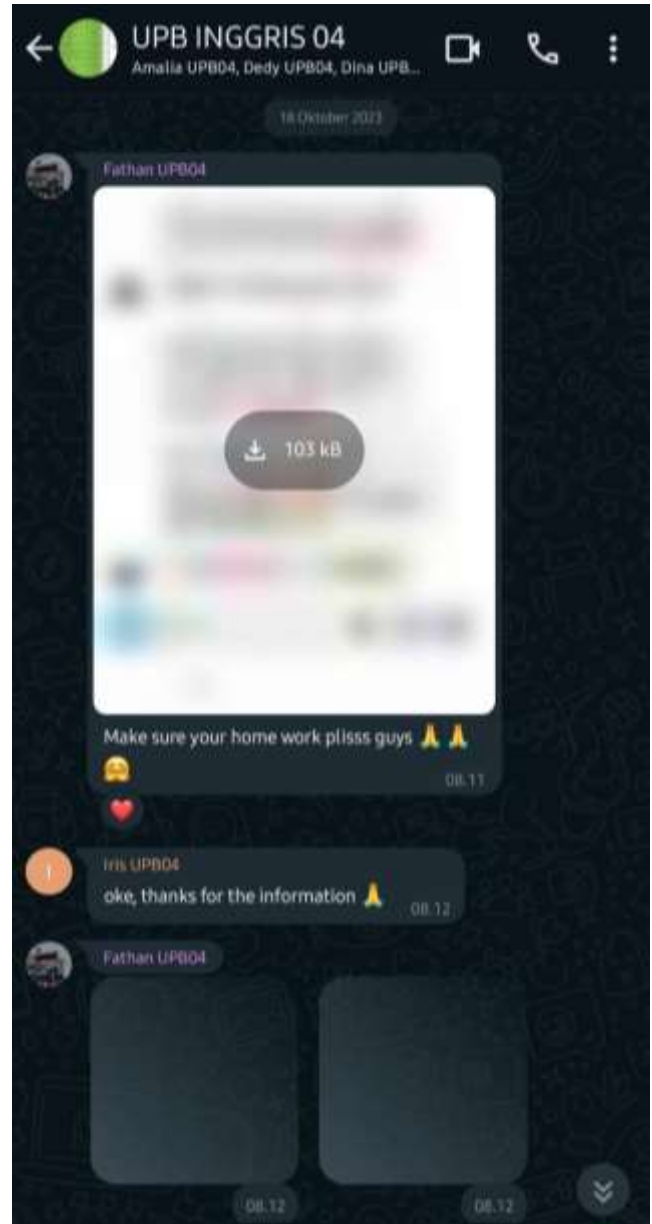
UPB INGGRIS 04
Amalia UPB04, Dedy UPB04, Dina UPB...

18 Oktober 2023

Fathan UPB04

103 kB

Make sure your home work plisss guys 🙏🙏 😩
08.11

❤️

I

Iris UPB04
oke, thanks for the information 🙏
08.12

Fathan UPB04

08.12

08.12